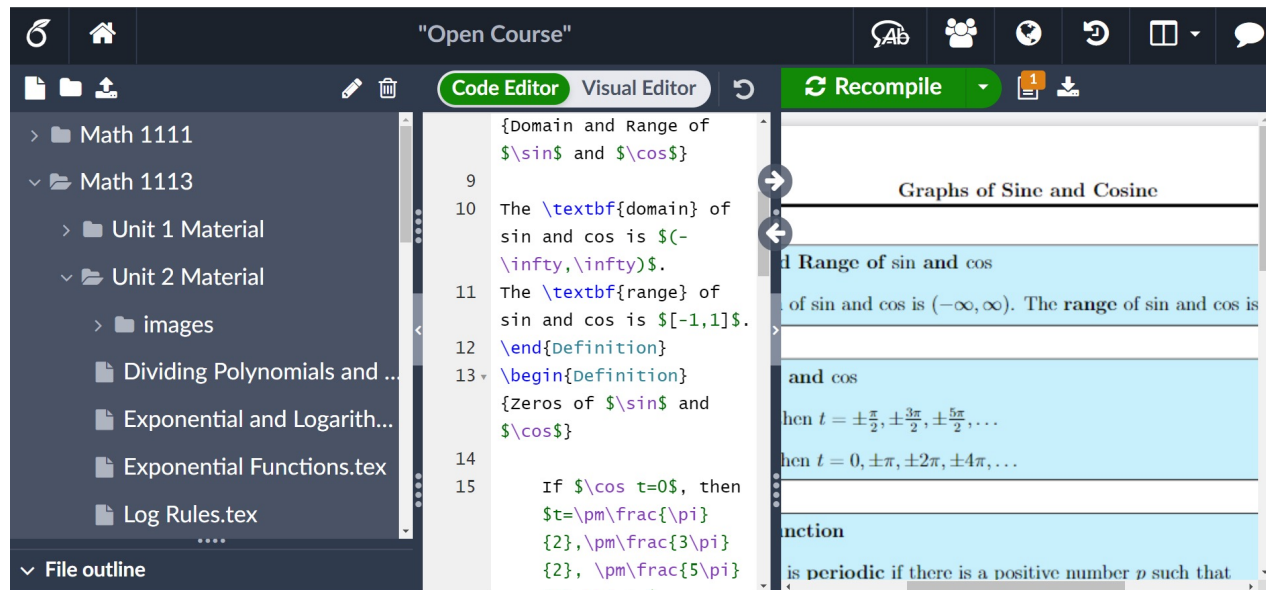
"Open Course"

Math 1111
Math 1113
Unit 1 Material
Unit 2 Material
images
Dividing Polynomials and ...
Exponential and Logarith...
Exponential Functions.tex
Log Rules.tex
File outline

Code Editor Visual Editor
Recompile
1

{Domain and Range of $\sin$ and $\cos$}
9
10 The \textbf{domain} of sin and cos is $(-\infty,\infty)$.
11 The \textbf{range} of sin and cos is $[-1,1]$.
12 \end{Definition}
13 \begin{Definition}
{Zeros of $\sin$ and $\cos$}
14
15 If $\cos t=0$, then $t=\pm\frac{\pi}{2},\pm\frac{3\pi}{2}, \pm\frac{5\pi}

Graphs of Sine and Cosine

d Range of sin and cos
of sin and cos is $(-\infty,\infty)$. The range of sin and cos is

and cos
hen $t=\pm\frac{\pi}{2},\pm\frac{3\pi}{2},\pm\frac{5\pi}{2},\ldots$
hen $t=0,\pm\pi,\pm2\pi,\pm4\pi,\ldots$

nction
is periodic if there is a positive number $p$ such that